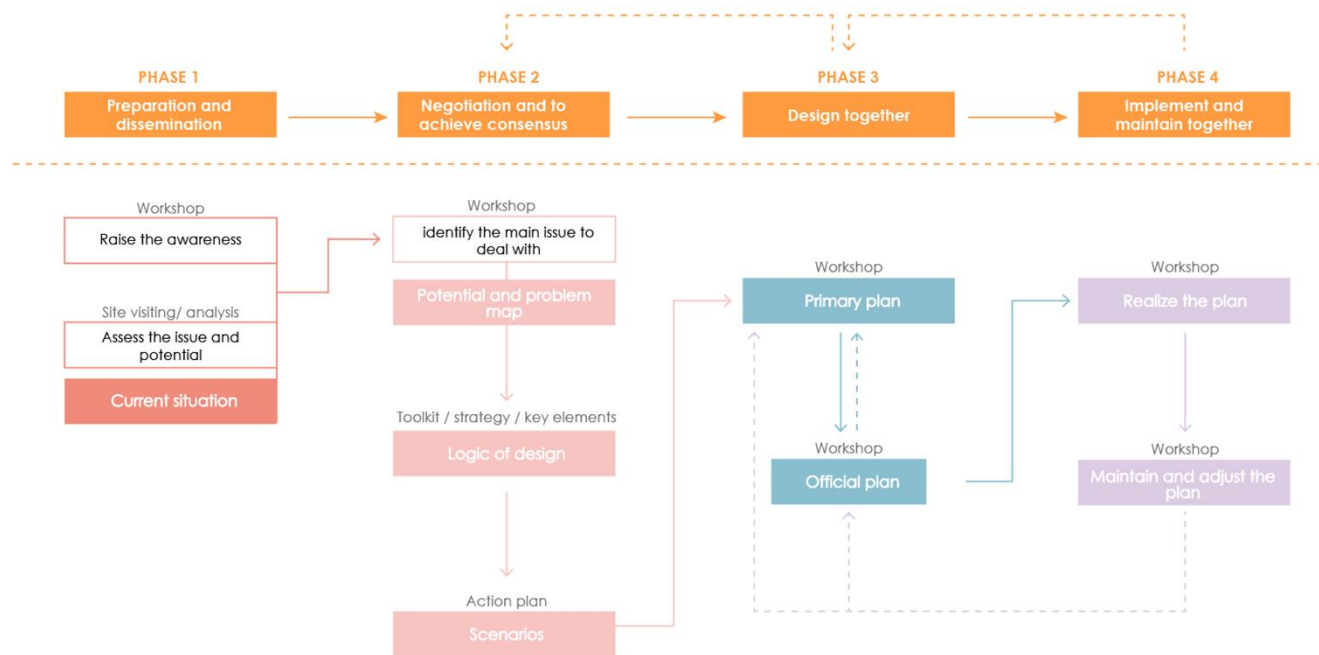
PHASE 1
Preparation and dissemination

PHASE 2
Negotiation and to achieve consensus

PHASE 3
Design together

PHASE 4
Implement and maintain together

Workshop
Raise the awareness

Site visiting/ analysis
Assess the issue and potential

Current situation

Workshop
identify the main issue to deal with

Potential and problem map

Toolkit / strategy / key elements
Logic of design

Action plan
Scenarios

Workshop
Primary plan

Workshop
Official plan

Workshop
Realize the plan

Workshop
Maintain and adjust the plan